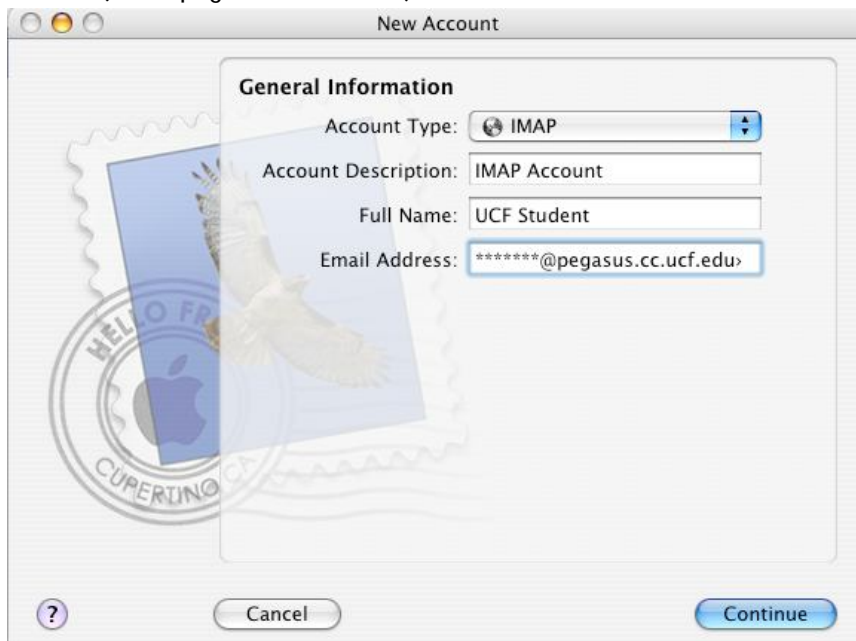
New Account

General Information

Account Type: IMAP

Account Description: IMAP Account

Full Name: UCF Student

Email Address: *******@pegasus.cc.ucf.edu›

HELLO FR

CUPERTINO CA

?

Cancel

Continue